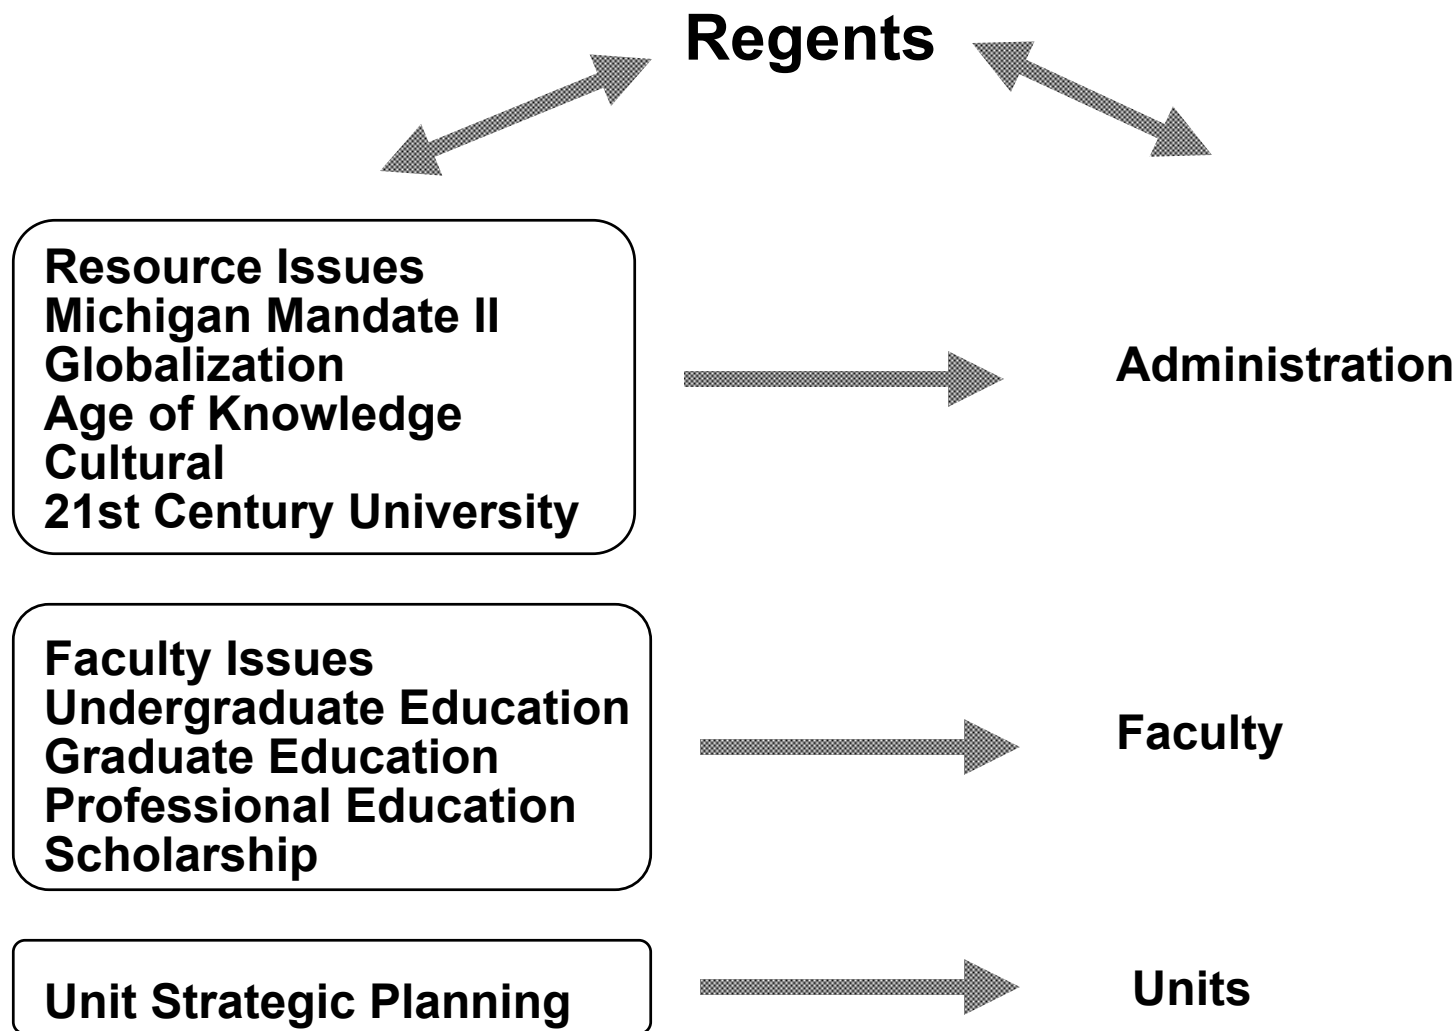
Regents

Resource Issues
Michigan Mandate II
Globalization
Age of Knowledge
Cultural
21st Century University

Administration

Faculty Issues
Undergraduate Education
Graduate Education
Professional Education
Scholarship

Faculty

Unit Strategic Planning

Units